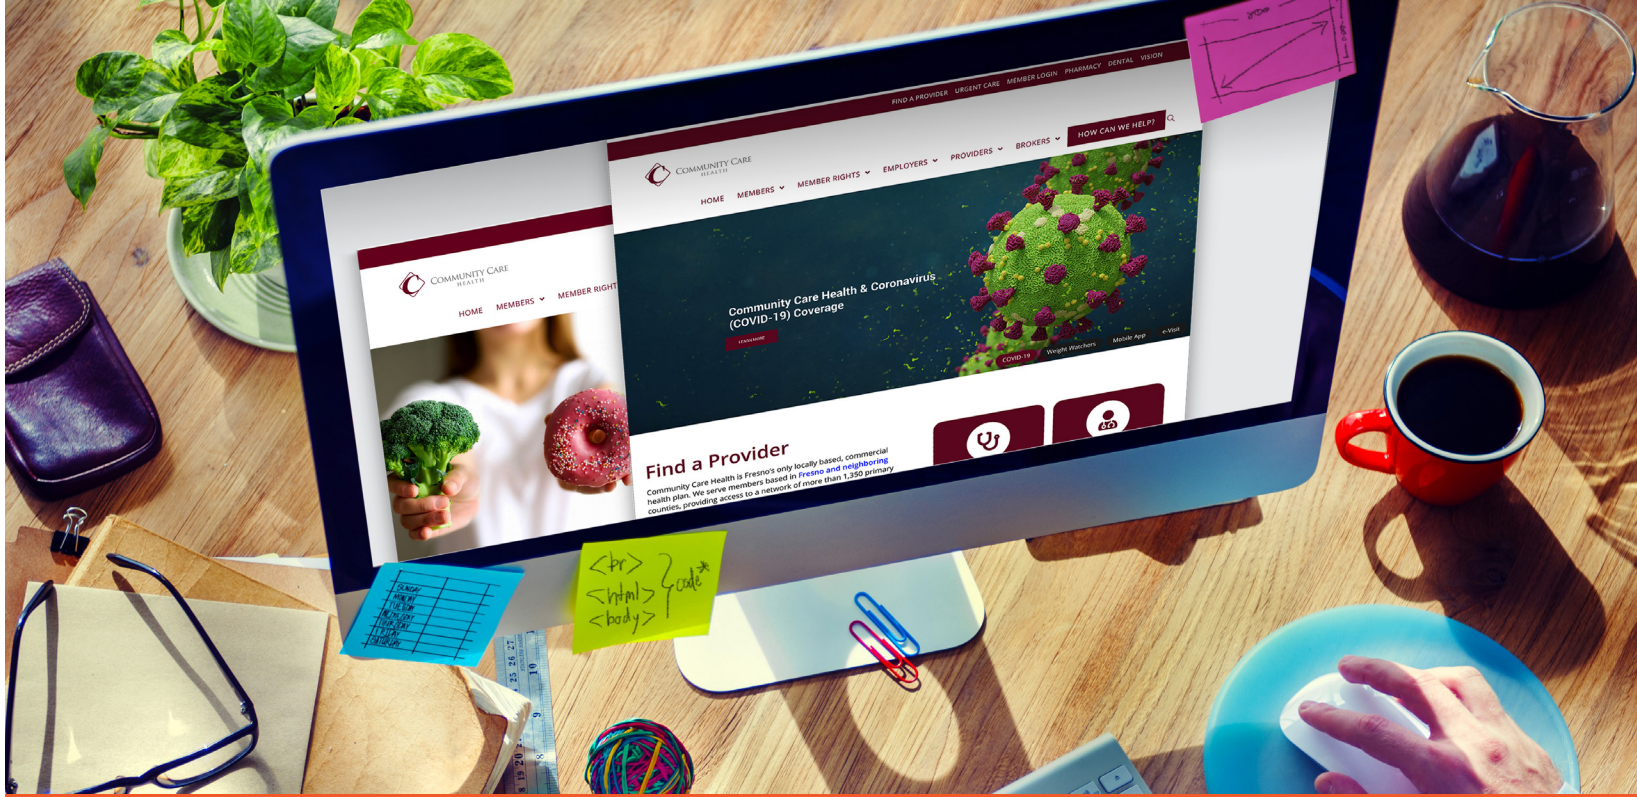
FIND A PROVIDER URGENT CARE MEMBER LOGIN PHARMACY DENTAL VISION

COMMUNITY CARE HEALTH

HOME MEMBERS MEMBER RIGHTS EMPLOYERS PROVIDERS BROKERS HOW CAN WE HELP?

Community Care Health & Coronavirus (COVID-19) Coverage

LEARN MORE

COVID-19 Weight Watchers Mobile App e-Visit

Find a Provider

Community Care Health is Fresno's only locally based, commercial health plan. We serve members based in Fresno and neighboring counties, providing access to a network of more than 1,350 primary

COMMUNITY CARE HEALTH

HOME MEMBERS MEMBER RIGHT

<br>
<html>
<body>
code

SUNDAY
MONDAY
TUESDAY
WEDNESDAY
THURSDAY
FRIDAY
SATURDAY